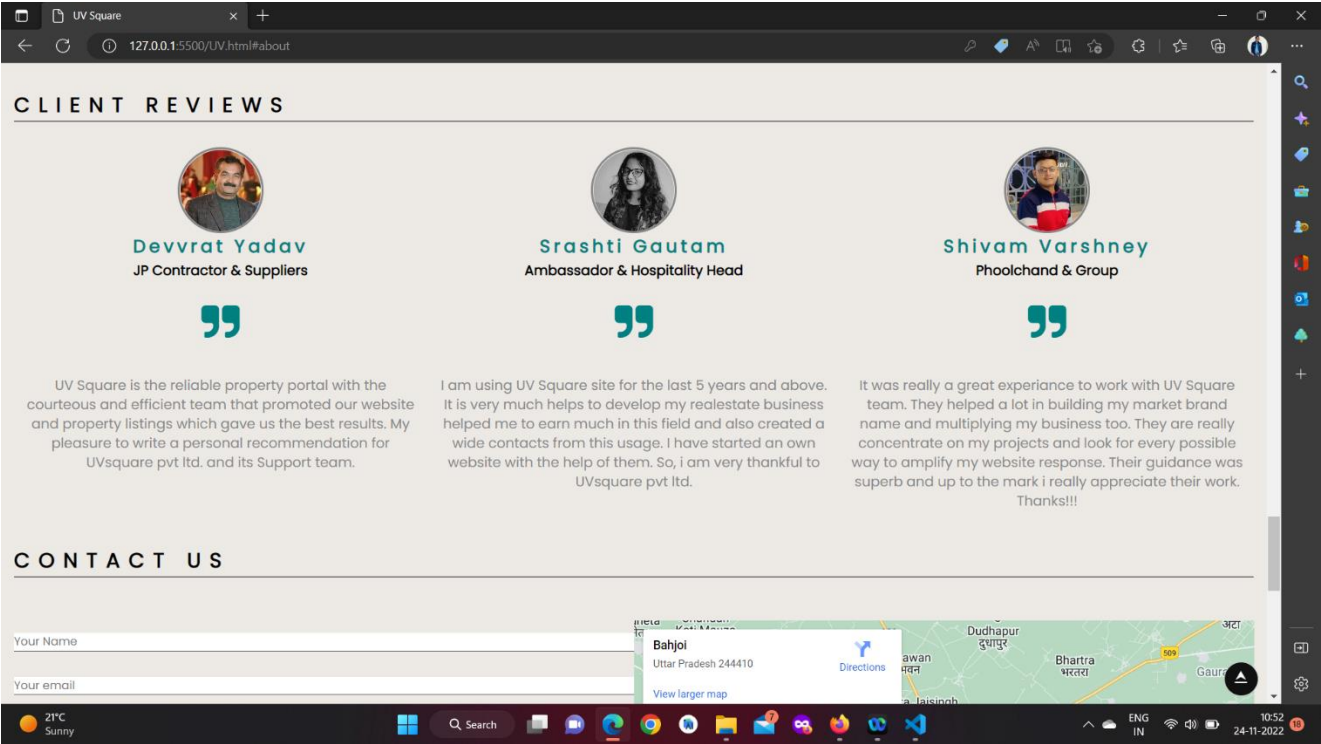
UV Square

127.0.0.1:5500/UV.html#about

CLIENT REVIEWS

Devvrat Yadav
JP Contractor & Suppliers

UV Square is the reliable property portal with the courteous and efficient team that promoted our website and property listings which gave us the best results. My pleasure to write a personal recommendation for UVsquare pvt ltd. and its Support team.

Srashti Gautam
Ambassador & Hospitality Head

I am using UV Square site for the last 5 years and above. It is very much helps to develop my realestate business helped me to earn much in this field and also created a wide contacts from this usage. I have started an own website with the help of them. So, i am very thankful to UVsquare pvt ltd.

Shivam Varshney
Phoolchand & Group

It was really a great experiance to work with UV Square team. They helped a lot in building my market brand name and multiplying my business too. They are really concentrate on my projects and look for every possible way to amplify my website response. Their guidance was superb and up to the mark i really appreciate their work. Thanks!!!

CONTACT US

Your Name

Your email

Bahjoi
Uttar Pradesh 244410
Directions
View larger map
Dudhapur
दुधापुर
Bhartra
भरतरा
509
Gaura
awan
भवन
a Jaisingh

21°C
Sunny
Search
ENG
IN
10:52
24-11-2022
18